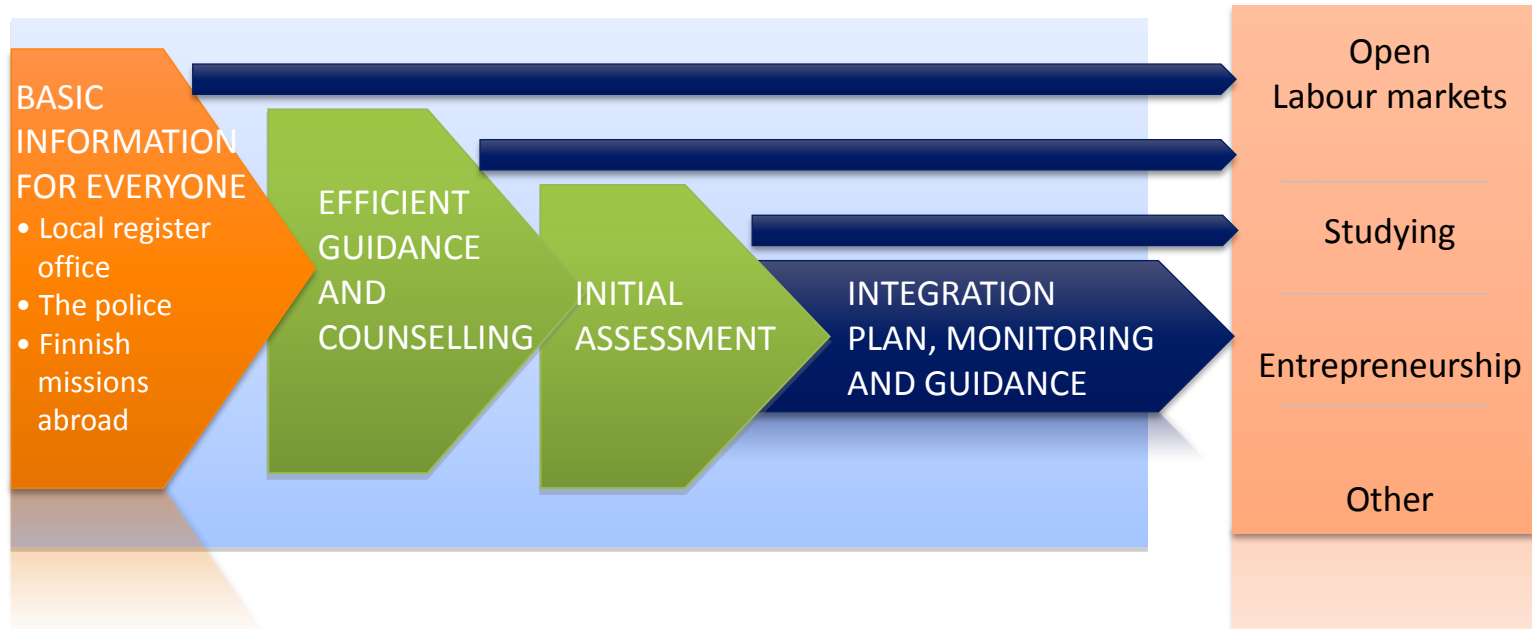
BASIC INFORMATION FOR EVERYONE
• Local register office
• The police
• Finnish missions abroad

EFFICIENT GUIDANCE AND COUNSELLING

INITIAL ASSESSMENT

INTEGRATION PLAN, MONITORING AND GUIDANCE

Open Labour markets

Studying

Entrepreneurship

Other